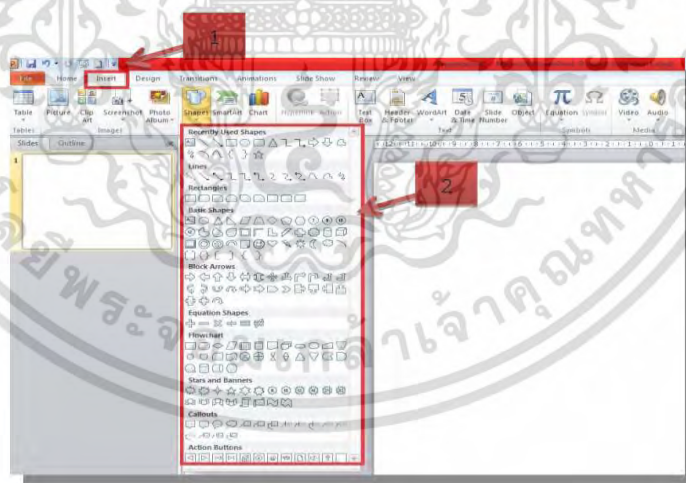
1

File Home Insert Design Transitions Animations Slide Show Review View

Table Picture Clip Art Screenshot Photo Album Shapes SmartArt Chart Hyperlink Action Text Box Header & Footer WordArt Date & Time Slide Number Object Equation Symbol Video Audio

Tables Images Text Symbols Media

Slides Outline

1

Recently Used Shapes

Lines

Rectangles

Basic Shapes

Block Arrows

Equation Shapes

Flowchart

Stars and Banners

Callouts

Action Buttons

2